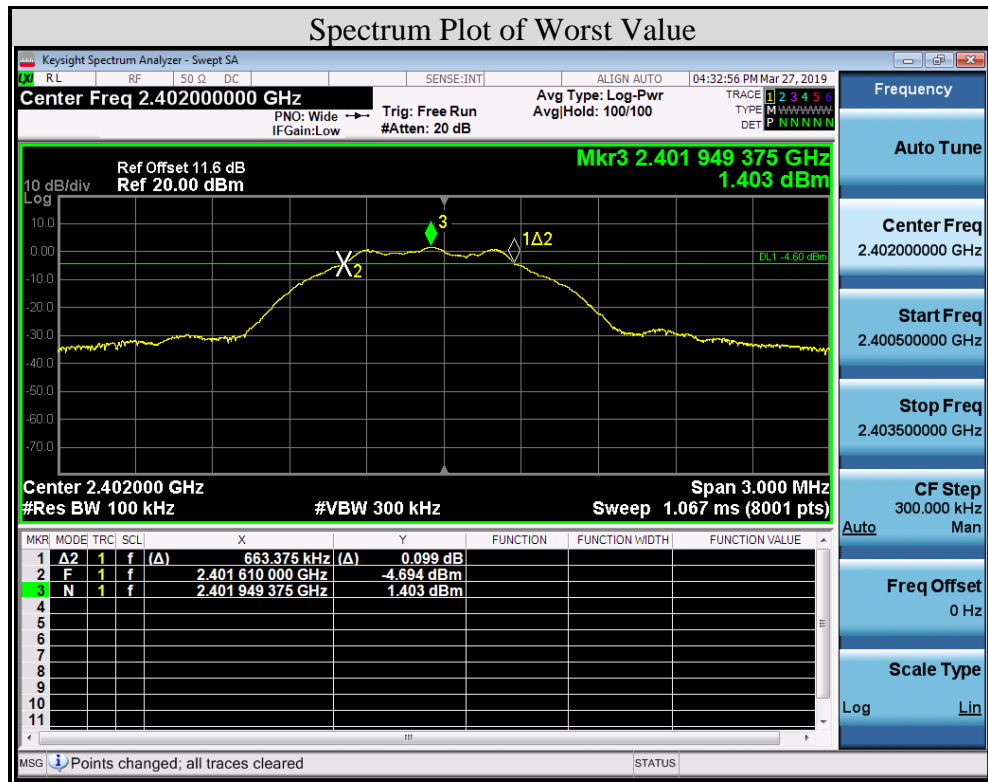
Spectrum Plot of Worst Value

Keysight Spectrum Analyzer - Swept SA

RL RF 50 Ω DC SENSE:INT ALIGN AUTO 04:32:56 PM Mar 27, 2019

Center Freq 2.402000000 GHz

PNO: Wide IFGain:Low

Trig: Free Run #Atten: 20 dB

Avg Type: Log-Pwr Avg|Hold: 100/100

TRACE 1 2 3 4 5 6 TYPE M WWWWW DET P N N N N N

Frequency

Ref Offset 11.6 dB
10 dB/div Ref 20.00 dBm
Log

Mkr3 2.401 949 375 GHz
1.403 dBm

10.0
0.00
-10.0
-20.0
-30.0
-40.0
-50.0
-60.0
-70.0

3
1Δ2
2
DL1 -4.60 dBm

Center 2.402000 GHz
#Res BW 100 kHz
#VBW 300 kHz
Span 3.000 MHz
Sweep 1.067 ms (8001 pts)

Auto Tune

Center Freq
2.402000000 GHz

Start Freq
2.400500000 GHz

Stop Freq
2.403500000 GHz

CF Step
300.000 kHz
Auto Man

Freq Offset
0 Hz

Scale Type
Log Lin

| MKR | MODE | TRC | SCL | X | Y | FUNCTION | FUNCTION WIDTH | FUNCTION VALUE |
|---|---|---|---|---|---|---|---|---|
| 1 | Δ2 | 1 | f | (Δ) 663.375 kHz | (Δ) 0.099 dB | | | |
| 2 | F | 1 | f | 2.401 610 000 GHz | -4.694 dBm | | | |
| 3 | N | 1 | f | 2.401 949 375 GHz | 1.403 dBm | | | |
| 4 | | | | | | | | |
| 5 | | | | | | | | |
| 6 | | | | | | | | |
| 7 | | | | | | | | |
| 8 | | | | | | | | |
| 9 | | | | | | | | |
| 10 | | | | | | | | |
| 11 | | | | | | | | |

MSG Points changed; all traces cleared STATUS